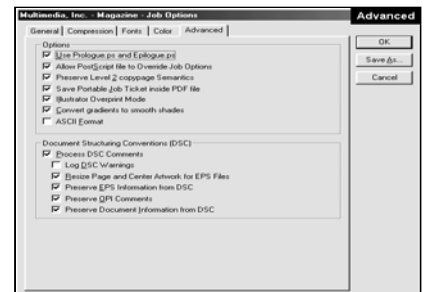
Multimedia, Inc. - Magazine - Job Options

Advanced

General | Compression | Fonts | Color | Advanced

Options

Use Prologue.ps and Epilogue.ps

Allow PostScript file to Override Job Options

Preserve Level 2 copypage Semantics

Save Portable Job Ticket inside PDF file

Illustrator Overprint Mode

Convert gradients to smooth shades

ASCII Format

Document Structuring Conventions (DSC)

Process DSC Comments

Log DSC Warnings

Resize Page and Center Artwork for EPS Files

Preserve EPS Information from DSC

Preserve OPI Comments

Preserve Document Information from DSC

OK

Save As...

Cancel